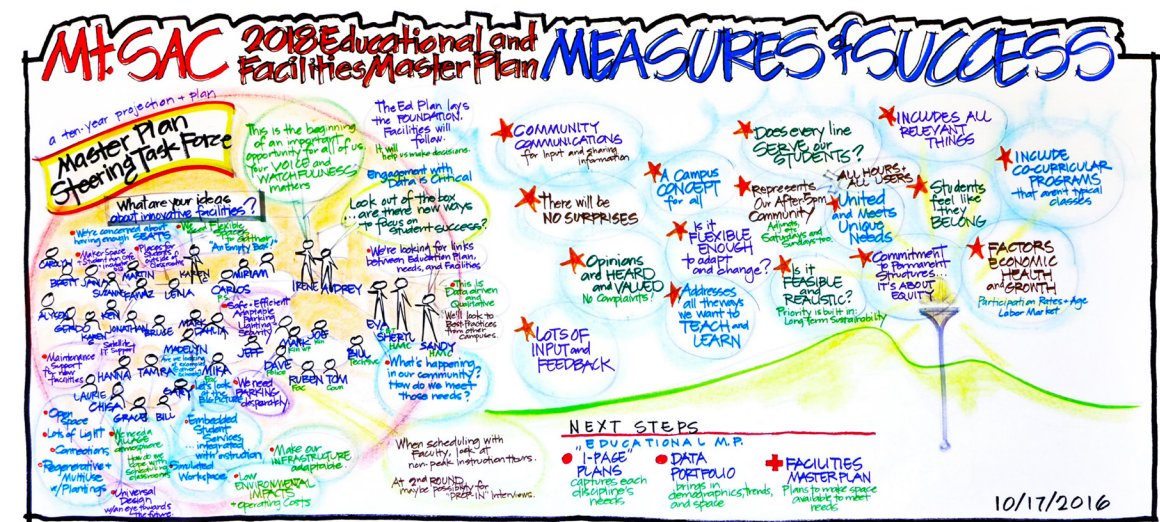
Mt. SAC 2018 Educational and Facilities Master Plan MEASURES of SUCCESS

a ten-year projection + plan

Master Plan Steering Task Force

What are your ideas about innovative facilities?

This is the beginning of an important opportunity for all of us. Your VOICE and WATCHFULNESS matters

The Ed Plan lays the FOUNDATION. Facilities will follow.

It will help us make decisions.

Engagement with Data is Critical

Look out of the box... are there new ways to focus on Student Success?

We're looking for links between Education Plan, needs, and Facilities

This is Data-driven and Qualitative

We'll look to Best Practices from other Campuses.

What's happening in our community? How do we meet those needs?

We're concerned about having enough SEATS

Maker Space

Places for Students to gather

We need Flexible Spaces

"An Empty Box"

Safe + Efficient

Adaptable

Lighting

Maintenance Support for new facilities

Satellite IT Support

We need PARKING desperately

Let's look for Best Practices

Embedded Student Services integrated with instruction

Simulated Workplaces

Open Space

Lots of Light

Connections

Regenerative + Multiuse w/ Plantings

Universal Design

Make our INFRASTRUCTURE adaptable

Low ENVIRONMENTAL IMPACTS + operating costs

CAROLYN BRETT JAN SUZANNE FAWAZ MARTIN LENA KAREN MIRIAM CARLOS IRENE AUDREY ALYSON GERALD KEN JONATHAN BRUCE MARK CARLA MADELYN JEFF DAVE MARK JOE MIKA BILL EVA SHERYL SANDY HANNA TAMRA LAURIE CHISA GRACE BILL RUBEN TOM

When scheduling with Faculty, look at non-peak instruction hours.

At 2nd ROUND maybe possibility for "DROP-IN" interviews.

COMMUNITY COMMUNICATIONS for input and sharing information

There will be NO SURPRISES

A Campus CONCEPT for all

Opinions are HEARD and VALUED No Complaints!

LOTS OF INPUT and FEEDBACK

Is it FLEXIBLE ENOUGH to adapt and change?

Addresses all the ways we want to TEACH and LEARN

Does every line SERVE our STUDENTS?

Represents Our After 5pm Community

ALL HOURS + ALL USERS

United and Meets Unique Needs

Is it FEASIBLE and REALISTIC?

Priority is built in Long Term Sustainability

INCLUDES ALL RELEVANT THINGS

Students feel like they BELONG

Commitment to Permanent Structures... IT'S ABOUT EQUITY

INCLUDE CO-CURRICULAR PROGRAMS that aren't typical classes

FACTORS ECONOMIC HEALTH and GROWTH

Participation Rates + Age Labor Market

NEXT STEPS

"EDUCATIONAL M.P.

"1-PAGE" PLANS captures each discipline's needs

DATA PORTFOLIO brings in demographics, trends, and space

FACILITIES MASTER PLAN Plans to make space available to meet needs

10/17/2016